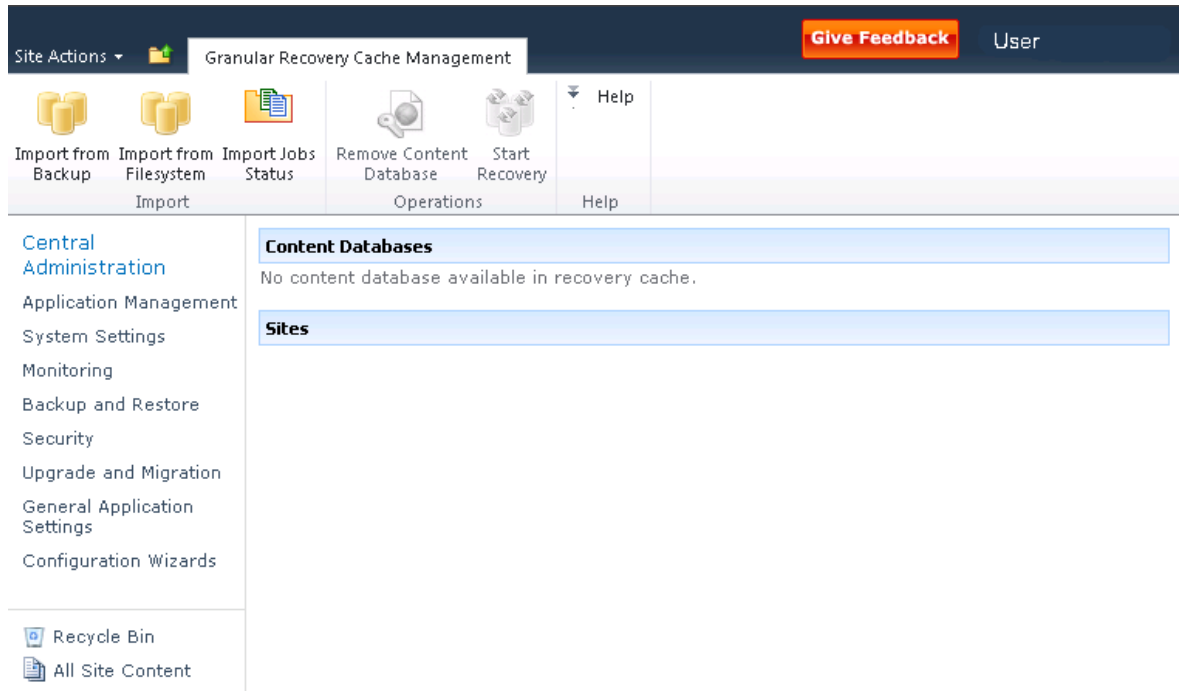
Site Actions ▾

Granular Recovery Cache Management

Give Feedback

User

Import from Backup

Import from Filesystem

Import Jobs Status

Import

Remove Content Database

Start Recovery

Operations

Help

Help

Central Administration

Application Management

System Settings

Monitoring

Backup and Restore

Security

Upgrade and Migration

General Application Settings

Configuration Wizards

Recycle Bin

All Site Content

Content Databases

No content database available in recovery cache.

Sites